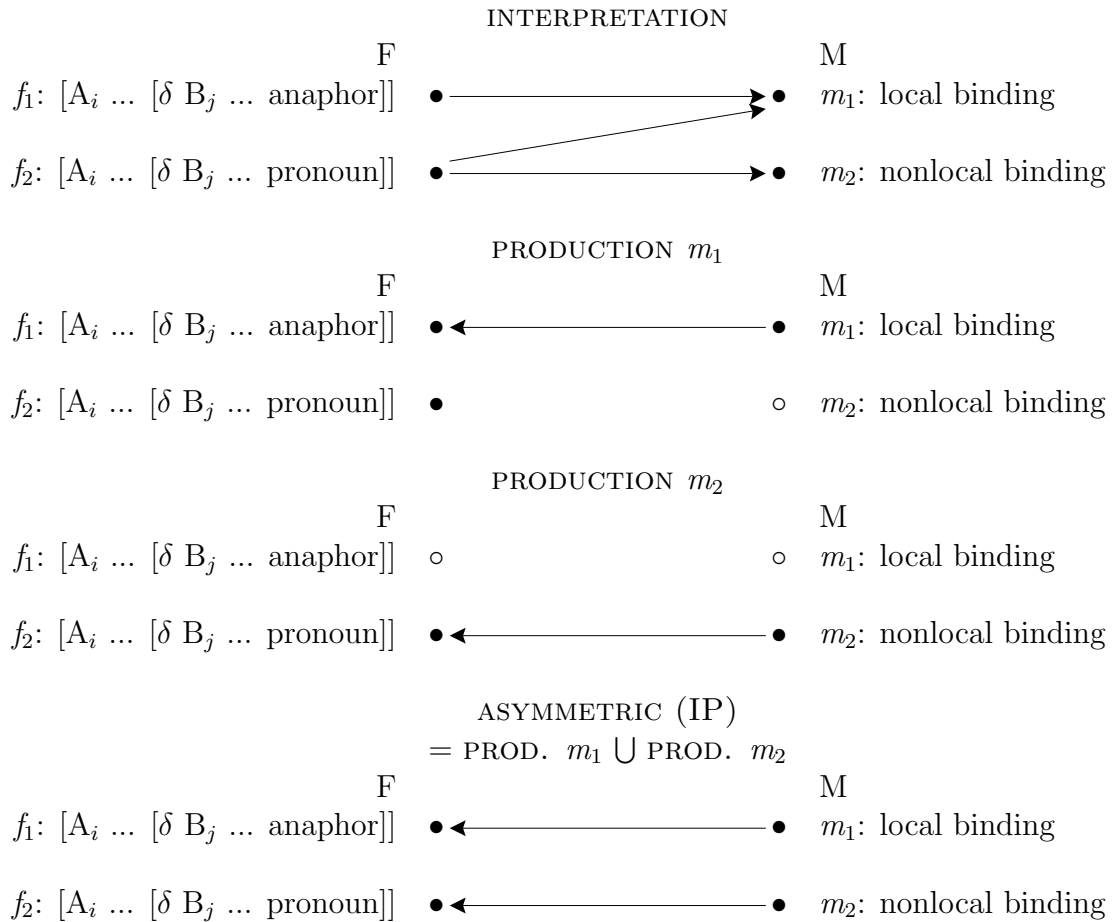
INTERPRETATION

F M

$f_1$: [A$_i$ ... [$\delta$ B$_j$ ... anaphor]] $m_1$: local binding

$f_2$: [A$_i$ ... [$\delta$ B$_j$ ... pronoun]] $m_2$: nonlocal binding

PRODUCTION $m_1$

F M

$f_1$: [A$_i$ ... [$\delta$ B$_j$ ... anaphor]] $m_1$: local binding

$f_2$: [A$_i$ ... [$\delta$ B$_j$ ... pronoun]] $m_2$: nonlocal binding

PRODUCTION $m_2$

F M

$f_1$: [A$_i$ ... [$\delta$ B$_j$ ... anaphor]] $m_1$: local binding

$f_2$: [A$_i$ ... [$\delta$ B$_j$ ... pronoun]] $m_2$: nonlocal binding

ASYMMETRIC (IP)
= PROD. $m_1 \bigcup$ PROD. $m_2$

F M

$f_1$: [A$_i$ ... [$\delta$ B$_j$ ... anaphor]] $m_1$: local binding

$f_2$: [A$_i$ ... [$\delta$ B$_j$ ... pronoun]] $m_2$: nonlocal binding